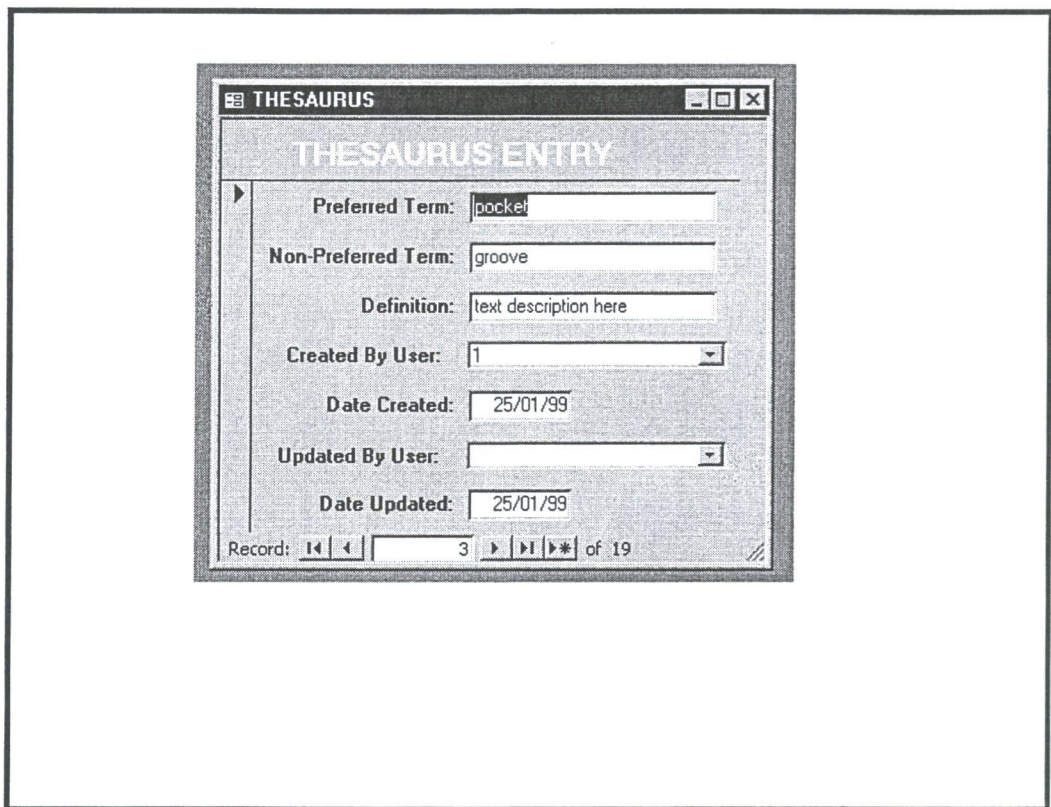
THESAURUS

THESAURUS ENTRY

Preferred Term: pocket

Non-Preferred Term: groove

Definition: text description here

Created By User: 1

Date Created: 25/01/99

Updated By User:

Date Updated: 25/01/99

Record: 3 of 19